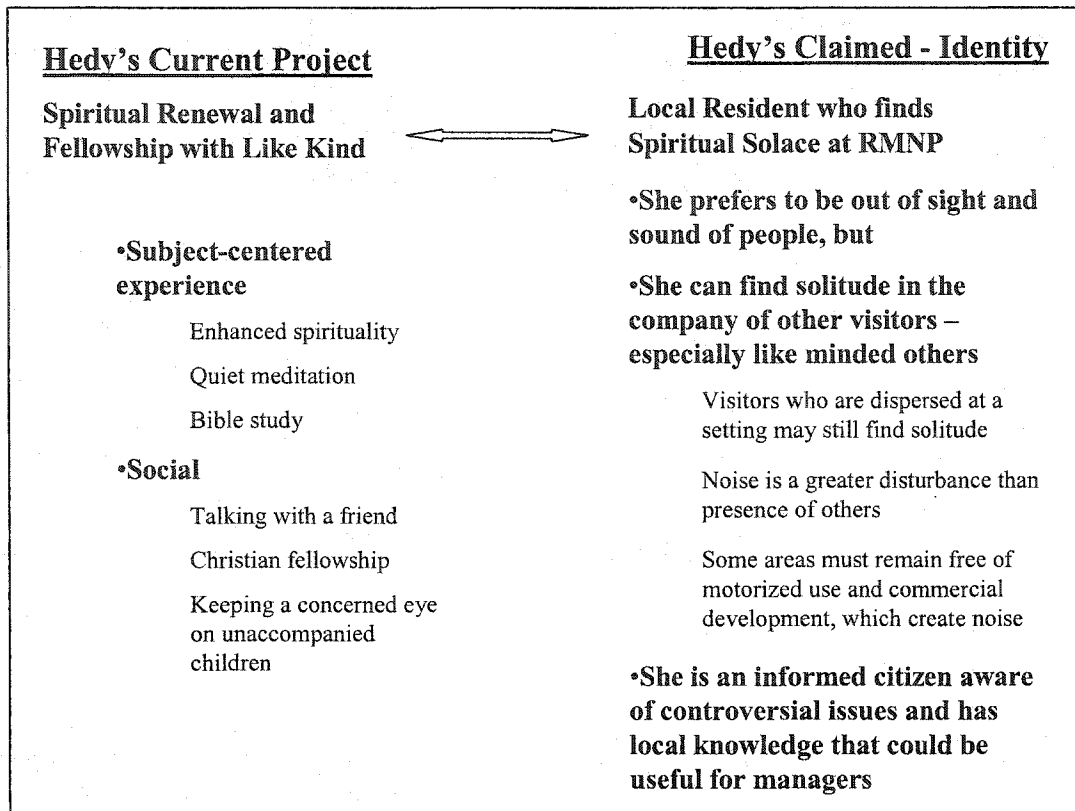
Hedy's Current Project

Spiritual Renewal and Fellowship with Like Kind

•Subject-centered experience

Enhanced spirituality

Quiet meditation

Bible study

•Social

Talking with a friend

Christian fellowship

Keeping a concerned eye on unaccompanied children

Hedy's Claimed - Identity

Local Resident who finds Spiritual Solace at RMNP

•She prefers to be out of sight and sound of people, but

•She can find solitude in the company of other visitors – especially like minded others

Visitors who are dispersed at a setting may still find solitude

Noise is a greater disturbance than presence of others

Some areas must remain free of motorized use and commercial development, which create noise

•She is an informed citizen aware of controversial issues and has local knowledge that could be useful for managers